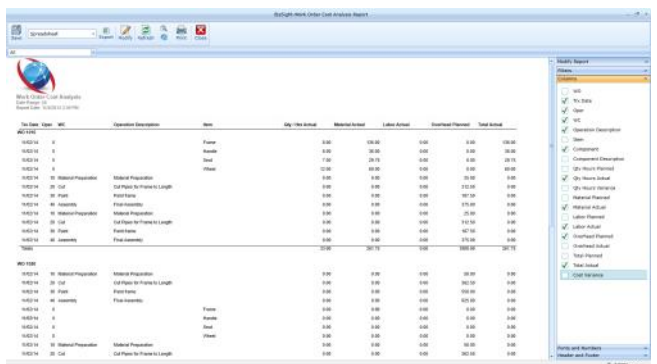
BizSight Work Order Cost Analysis Report

Save Spreadsheet Export Modify Refresh Print Close

Work Order Cost Analysis
Date Range: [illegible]
Report Date: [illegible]

| Tax Date | Oper | WC | Operation Description | Item | Qty / Hrs Actual | Material Actual | Labor Actual | Overhead Planned | Total Actual |
|---|---|---|---|---|---|---|---|---|---|
| WO-1016 | | | | | | | | | |
| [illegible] | 0 | | | Frame | 0.00 | 135.00 | 0.00 | 0.00 | 135.00 |
| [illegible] | 0 | | | Handle | 0.00 | 30.00 | 0.00 | 0.00 | 30.00 |
| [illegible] | 0 | | | Seat | 7.00 | 29.73 | 0.00 | 0.00 | 29.73 |
| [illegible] | 0 | | | Wheel | 12.00 | 60.00 | 0.00 | 0.00 | 60.00 |
| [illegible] | 10 | Material Preparation | Material Preparation | | 0.00 | 0.00 | 0.00 | 25.00 | 0.00 |
| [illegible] | 20 | Cut | Cut Pipes for Frame to Length | | 0.00 | 0.00 | 0.00 | 312.50 | 0.00 |
| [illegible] | 30 | Paint | Paint frame | | 0.00 | 0.00 | 0.00 | 187.50 | 0.00 |
| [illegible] | 40 | Assembly | Final Assembly | | 0.00 | 0.00 | 0.00 | 375.00 | 0.00 |
| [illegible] | 10 | Material Preparation | Material Preparation | | 0.00 | 0.00 | 0.00 | 25.00 | 0.00 |
| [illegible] | 20 | Cut | Cut Pipes for Frame to Length | | 0.00 | 0.00 | 0.00 | 312.50 | 0.00 |
| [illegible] | 30 | Paint | Paint frame | | 0.00 | 0.00 | 0.00 | 187.50 | 0.00 |
| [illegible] | 40 | Assembly | Final Assembly | | 0.00 | 0.00 | 0.00 | 375.00 | 0.00 |
| Totals | | | | | 0.00 | 281.73 | 0.00 | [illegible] | 281.73 |
| WO-1020 | | | | | | | | | |
| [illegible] | 10 | Material Preparation | Material Preparation | | 0.00 | 0.00 | 0.00 | 30.00 | 0.00 |
| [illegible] | 20 | Cut | Cut Pipes for Frame to Length | | 0.00 | 0.00 | 0.00 | 362.50 | 0.00 |
| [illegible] | 30 | Paint | Paint frame | | 0.00 | 0.00 | 0.00 | 550.00 | 0.00 |
| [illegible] | 40 | Assembly | Final Assembly | | 0.00 | 0.00 | 0.00 | 825.00 | 0.00 |
| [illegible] | 0 | | | Frame | 0.00 | 0.00 | 0.00 | 0.00 | 0.00 |
| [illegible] | 0 | | | Handle | 0.00 | 0.00 | 0.00 | 0.00 | 0.00 |
| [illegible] | 0 | | | Seat | 0.00 | 0.00 | 0.00 | 0.00 | 0.00 |
| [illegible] | 0 | | | Wheel | 0.00 | 0.00 | 0.00 | 0.00 | 0.00 |
| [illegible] | 10 | Material Preparation | Material Preparation | | 0.00 | 0.00 | 0.00 | 30.00 | 0.00 |
| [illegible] | 20 | Cut | Cut Pipes for Frame to Length | | 0.00 | 0.00 | 0.00 | 362.50 | 0.00 |

Modify Report
Filters
Columns
WO
Trx Date
Oper
WC
Operation Description
Item
Component
Component Description
Qty Hours Planned
Qty Hours Actual
Qty Hours Variance
Material Planned
Material Actual
Labor Planned
Labor Actual
Overhead Planned
Overhead Actual
Total Planned
Total Actual
Cost Variance
Fonts and Numbers
Header and Footer